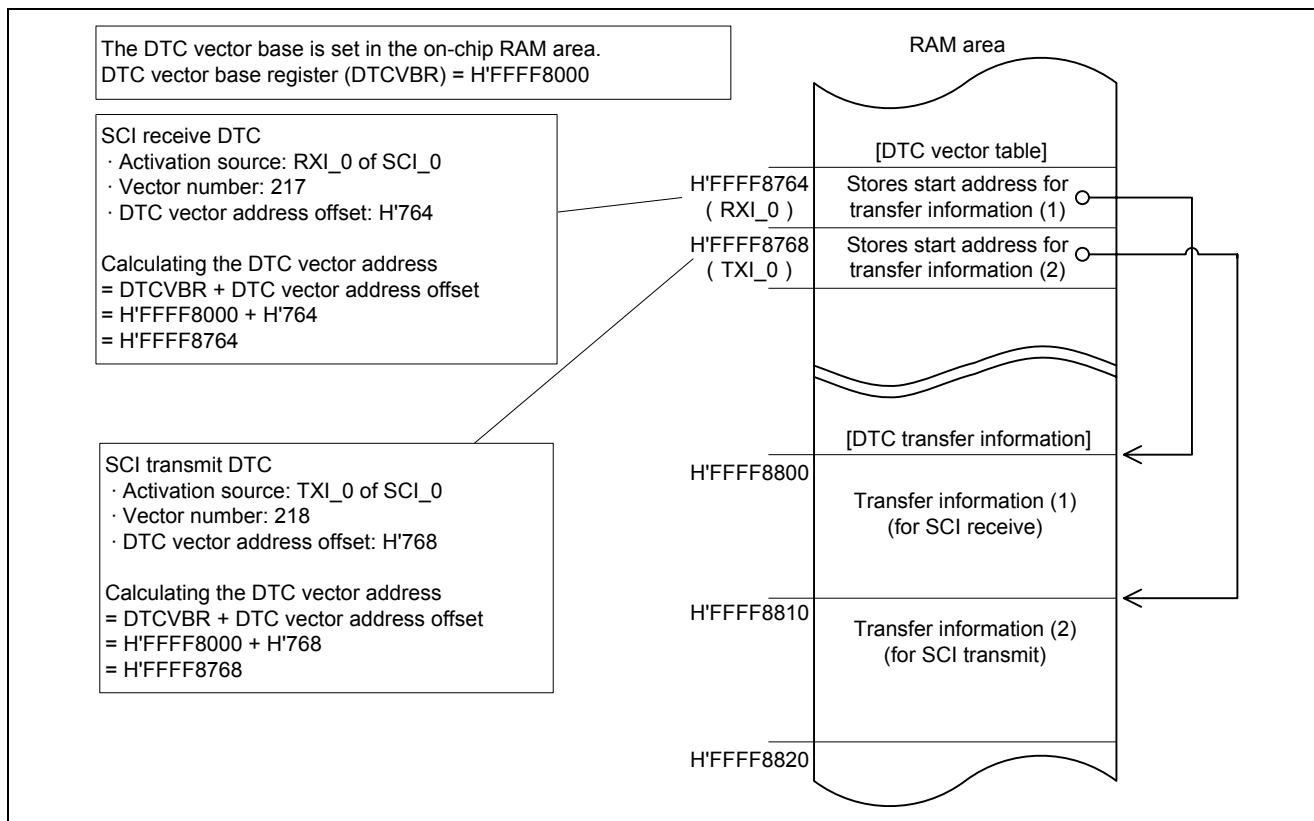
The DTC vector base is set in the on-chip RAM area.
DTC vector base register (DTCVBR) = H'FFFF8000

SCI receive DTC
· Activation source: RXI_0 of SCI_0
· Vector number: 217
· DTC vector address offset: H'764

Calculating the DTC vector address
= DTCVBR + DTC vector address offset
= H'FFFF8000 + H'764
= H'FFFF8764

SCI transmit DTC
· Activation source: TXI_0 of SCI_0
· Vector number: 218
· DTC vector address offset: H'768

Calculating the DTC vector address
= DTCVBR + DTC vector address offset
= H'FFFF8000 + H'768
= H'FFFF8768

RAM area

[DTC vector table]

H'FFFF8764 ( RXI_0 )
Stores start address for transfer information (1)

H'FFFF8768 ( TXI_0 )
Stores start address for transfer information (2)

[DTC transfer information]

H'FFFF8800
Transfer information (1) (for SCI receive)

H'FFFF8810
Transfer information (2) (for SCI transmit)

H'FFFF8820